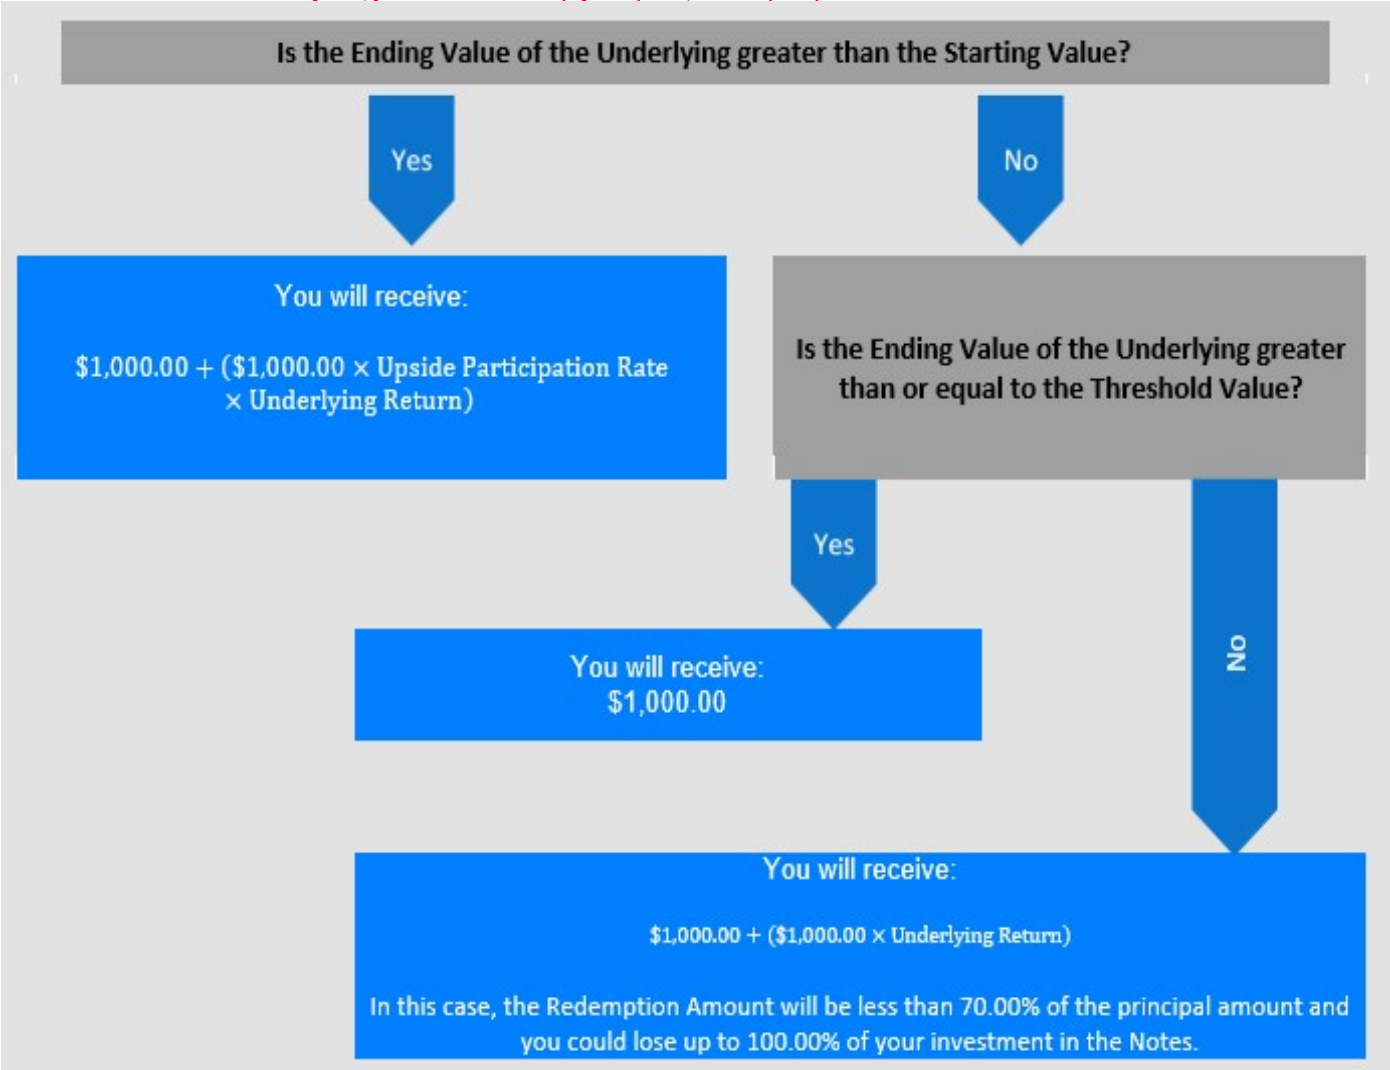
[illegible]

Is the Ending Value of the Underlying greater than the Starting Value?

Yes

No

You will receive:

$1,000.00 + ($1,000.00 × Upside Participation Rate × Underlying Return)

Is the Ending Value of the Underlying greater than or equal to the Threshold Value?

Yes

You will receive:
$1,000.00

No

You will receive:

$1,000.00 + ($1,000.00 × Underlying Return)

In this case, the Redemption Amount will be less than 70.00% of the principal amount and you could lose up to 100.00% of your investment in the Notes.